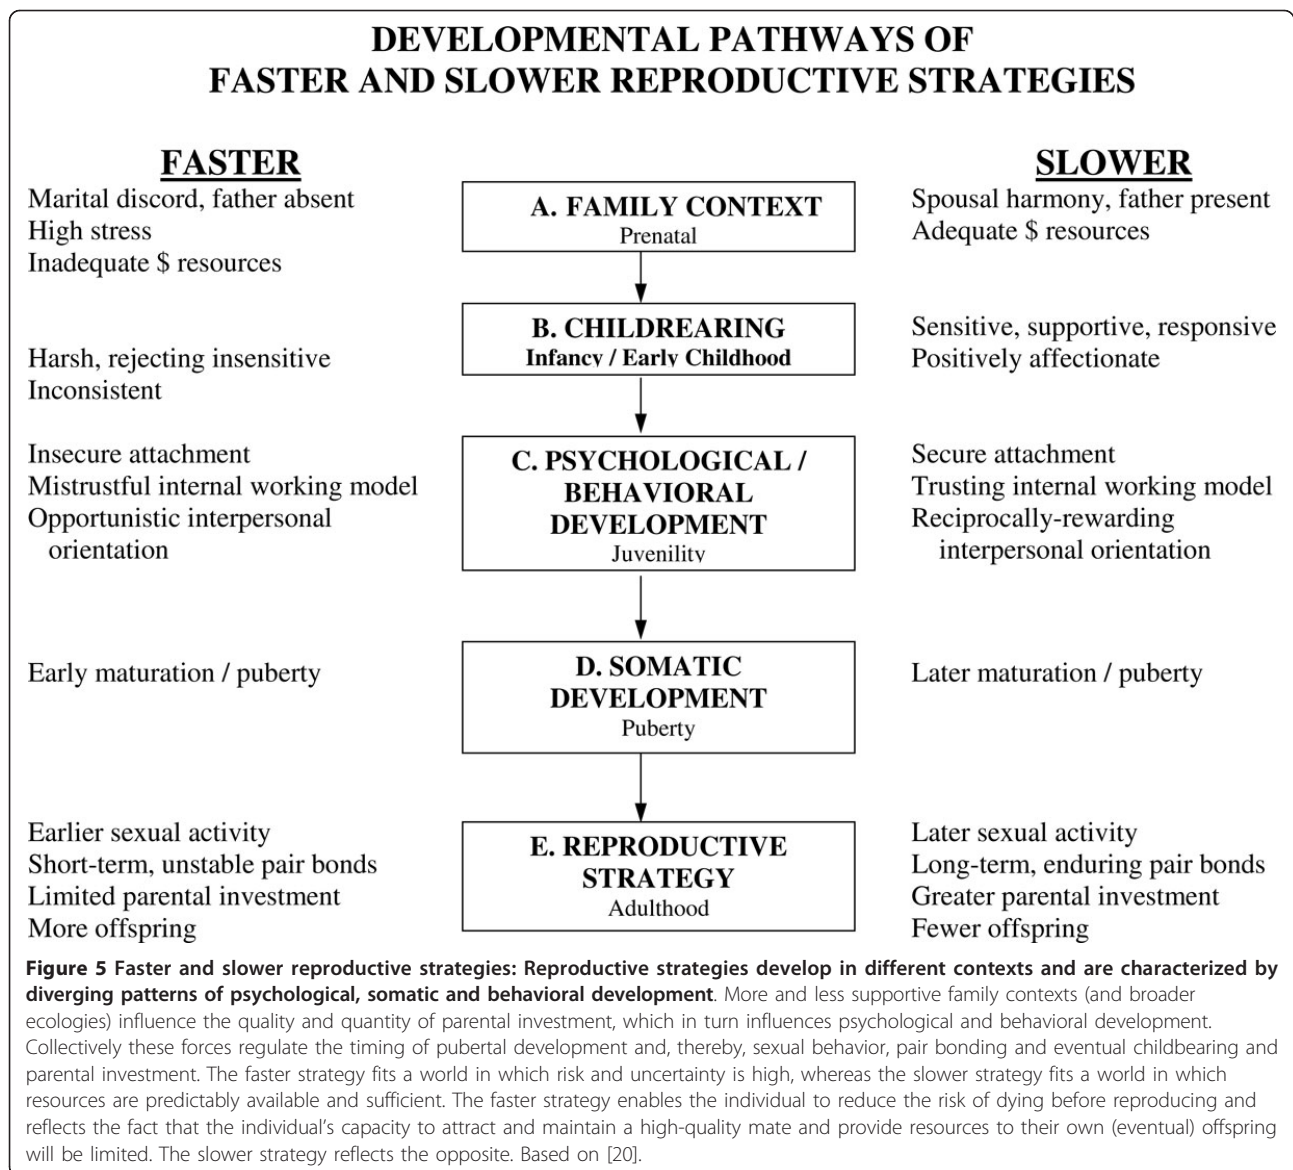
DEVELOPMENTAL PATHWAYS OF FASTER AND SLOWER REPRODUCTIVE STRATEGIES

FASTER

Marital discord, father absent
High stress
Inadequate $ resources

Harsh, rejecting insensitive
Inconsistent

Insecure attachment
Mistrustful internal working model
Opportunistic interpersonal orientation

Early maturation / puberty

Earlier sexual activity
Short-term, unstable pair bonds
Limited parental investment
More offspring

A. FAMILY CONTEXT
Prenatal

B. CHILDREARING
Infancy / Early Childhood

C. PSYCHOLOGICAL / BEHAVIORAL DEVELOPMENT
Juvenility

D. SOMATIC DEVELOPMENT
Puberty

E. REPRODUCTIVE STRATEGY
Adulthood

SLOWER

Spousal harmony, father present
Adequate $ resources

Sensitive, supportive, responsive
Positively affectionate

Secure attachment
Trusting internal working model
Reciprocally-rewarding interpersonal orientation

Later maturation / puberty

Later sexual activity
Long-term, enduring pair bonds
Greater parental investment
Fewer offspring

Figure 5 Faster and slower reproductive strategies: Reproductive strategies develop in different contexts and are characterized by diverging patterns of psychological, somatic and behavioral development. More and less supportive family contexts (and broader ecologies) influence the quality and quantity of parental investment, which in turn influences psychological and behavioral development. Collectively these forces regulate the timing of pubertal development and, thereby, sexual behavior, pair bonding and eventual childbearing and parental investment. The faster strategy fits a world in which risk and uncertainty is high, whereas the slower strategy fits a world in which resources are predictably available and sufficient. The faster strategy enables the individual to reduce the risk of dying before reproducing and reflects the fact that the individual's capacity to attract and maintain a high-quality mate and provide resources to their own (eventual) offspring will be limited. The slower strategy reflects the opposite. Based on [20].